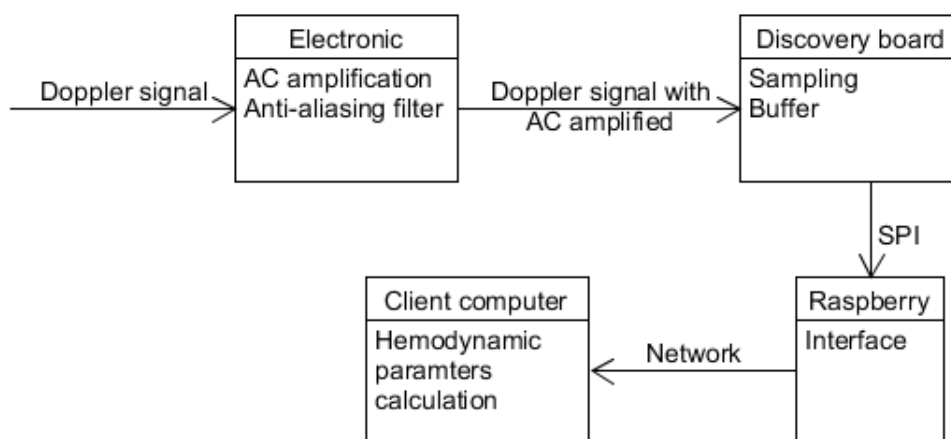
Doppler signal

Electronic
AC amplification
Anti-aliasing filter

Doppler signal with AC amplified

Discovery board
Sampling
Buffer

SPI

Raspberry
Interface

Network

Client computer
Hemodynamic paramters calculation